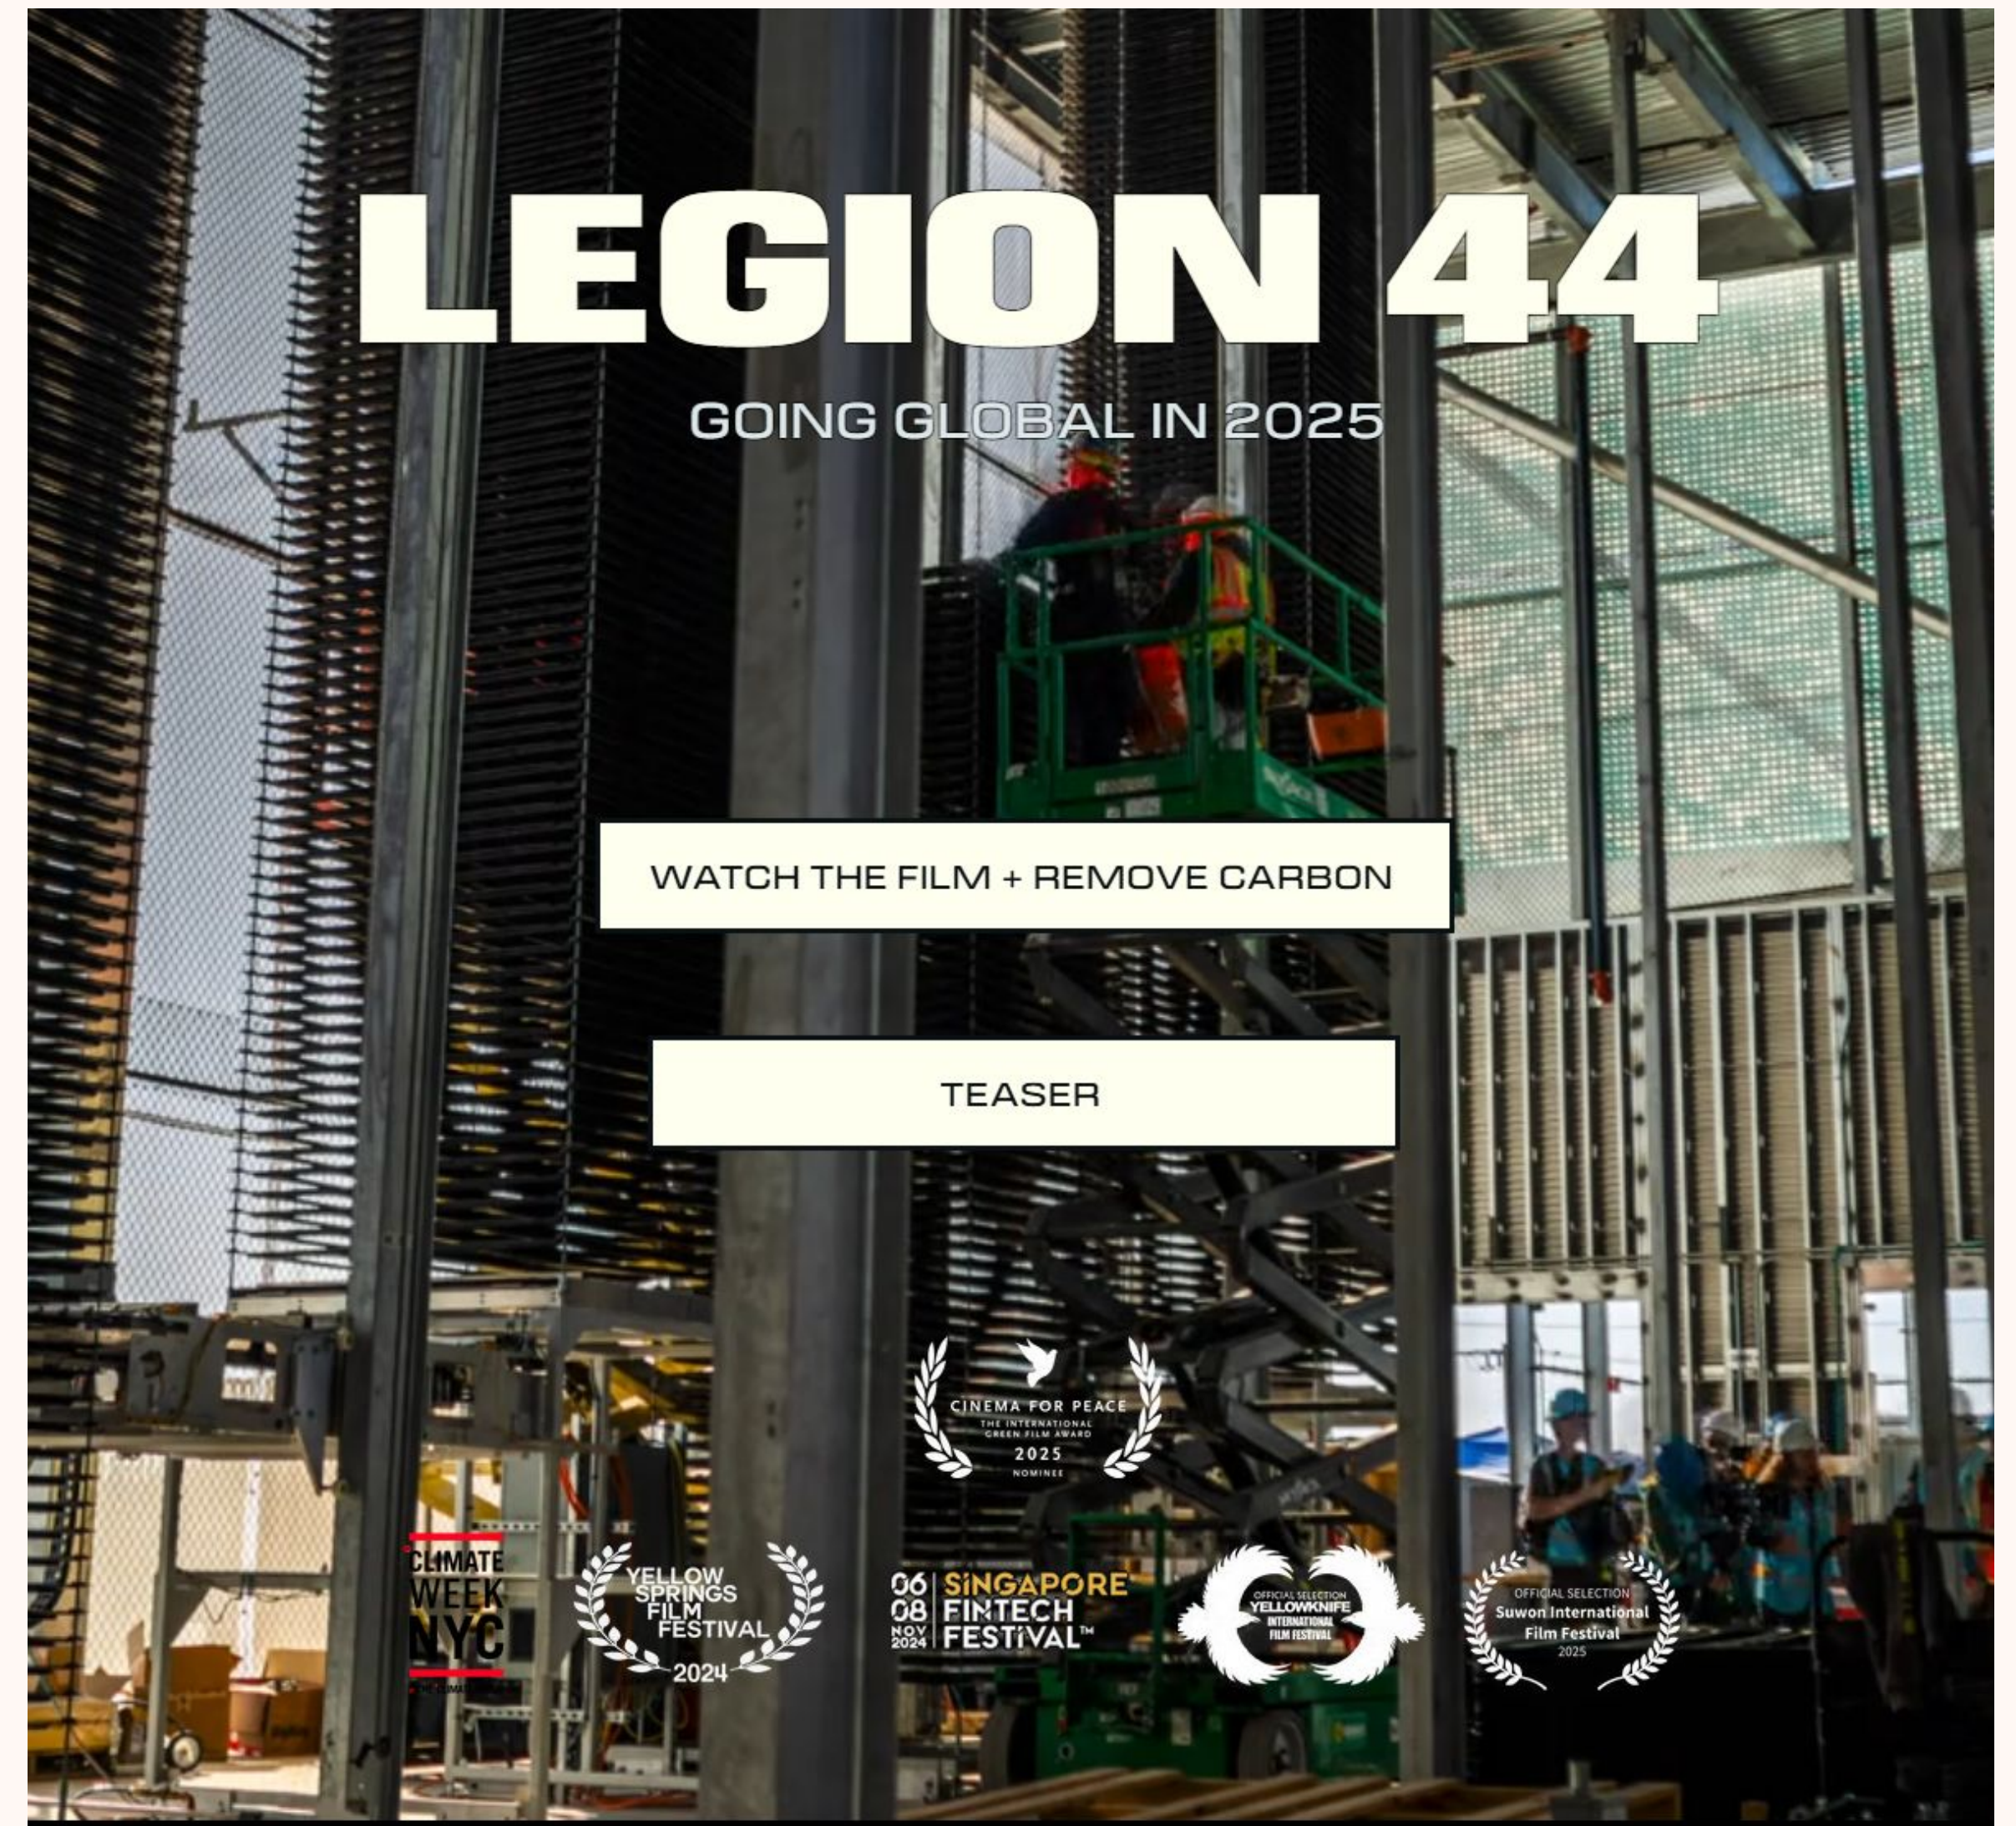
LEGION 44

GOING GLOBAL IN 2025

WATCH THE FILM + REMOVE CARBON

TEASER

CINEMA FOR PEACE
THE INTERNATIONAL GREEN FILM AWARD
2025
NOMINEE

CLIMATE WEEK NYC
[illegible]

YELLOW SPRINGS FILM FESTIVAL
2024

06 08 NOV 2024
SINGAPORE FINTECH FESTIVAL™

OFFICIAL SELECTION
YELLOWKNIFE INTERNATIONAL FILM FESTIVAL

OFFICIAL SELECTION
Suwon International Film Festival
2025